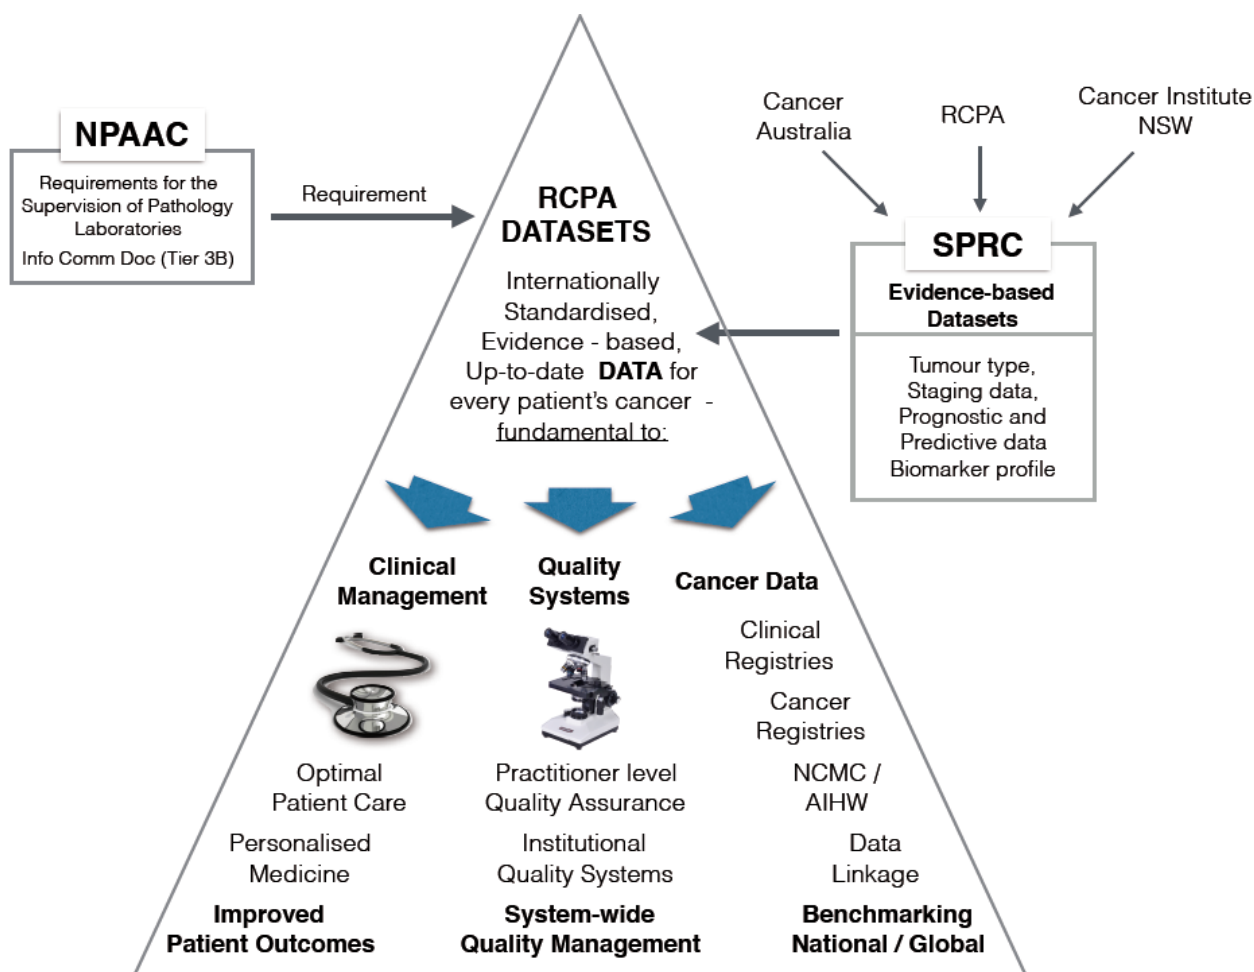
NPAAC

Requirements for the Supervision of Pathology Laboratories

Info Comm Doc (Tier 3B)

Requirement

Cancer Australia

RCPA

Cancer Institute NSW

SPRC

Evidence-based Datasets

Tumour type, Staging data, Prognostic and Predictive data Biomarker profile

RCPA DATASETS

Internationally Standardised, Evidence - based, Up-to-date **DATA** for every patient's cancer - fundamental to:

Clinical Management

Quality Systems

Cancer Data

Clinical Registries

Cancer Registries

NCMC / AIHW

Data Linkage

Optimal Patient Care

Personalised Medicine

Practitioner level Quality Assurance

Institutional Quality Systems

Improved Patient Outcomes

System-wide Quality Management

Benchmarking National / Global